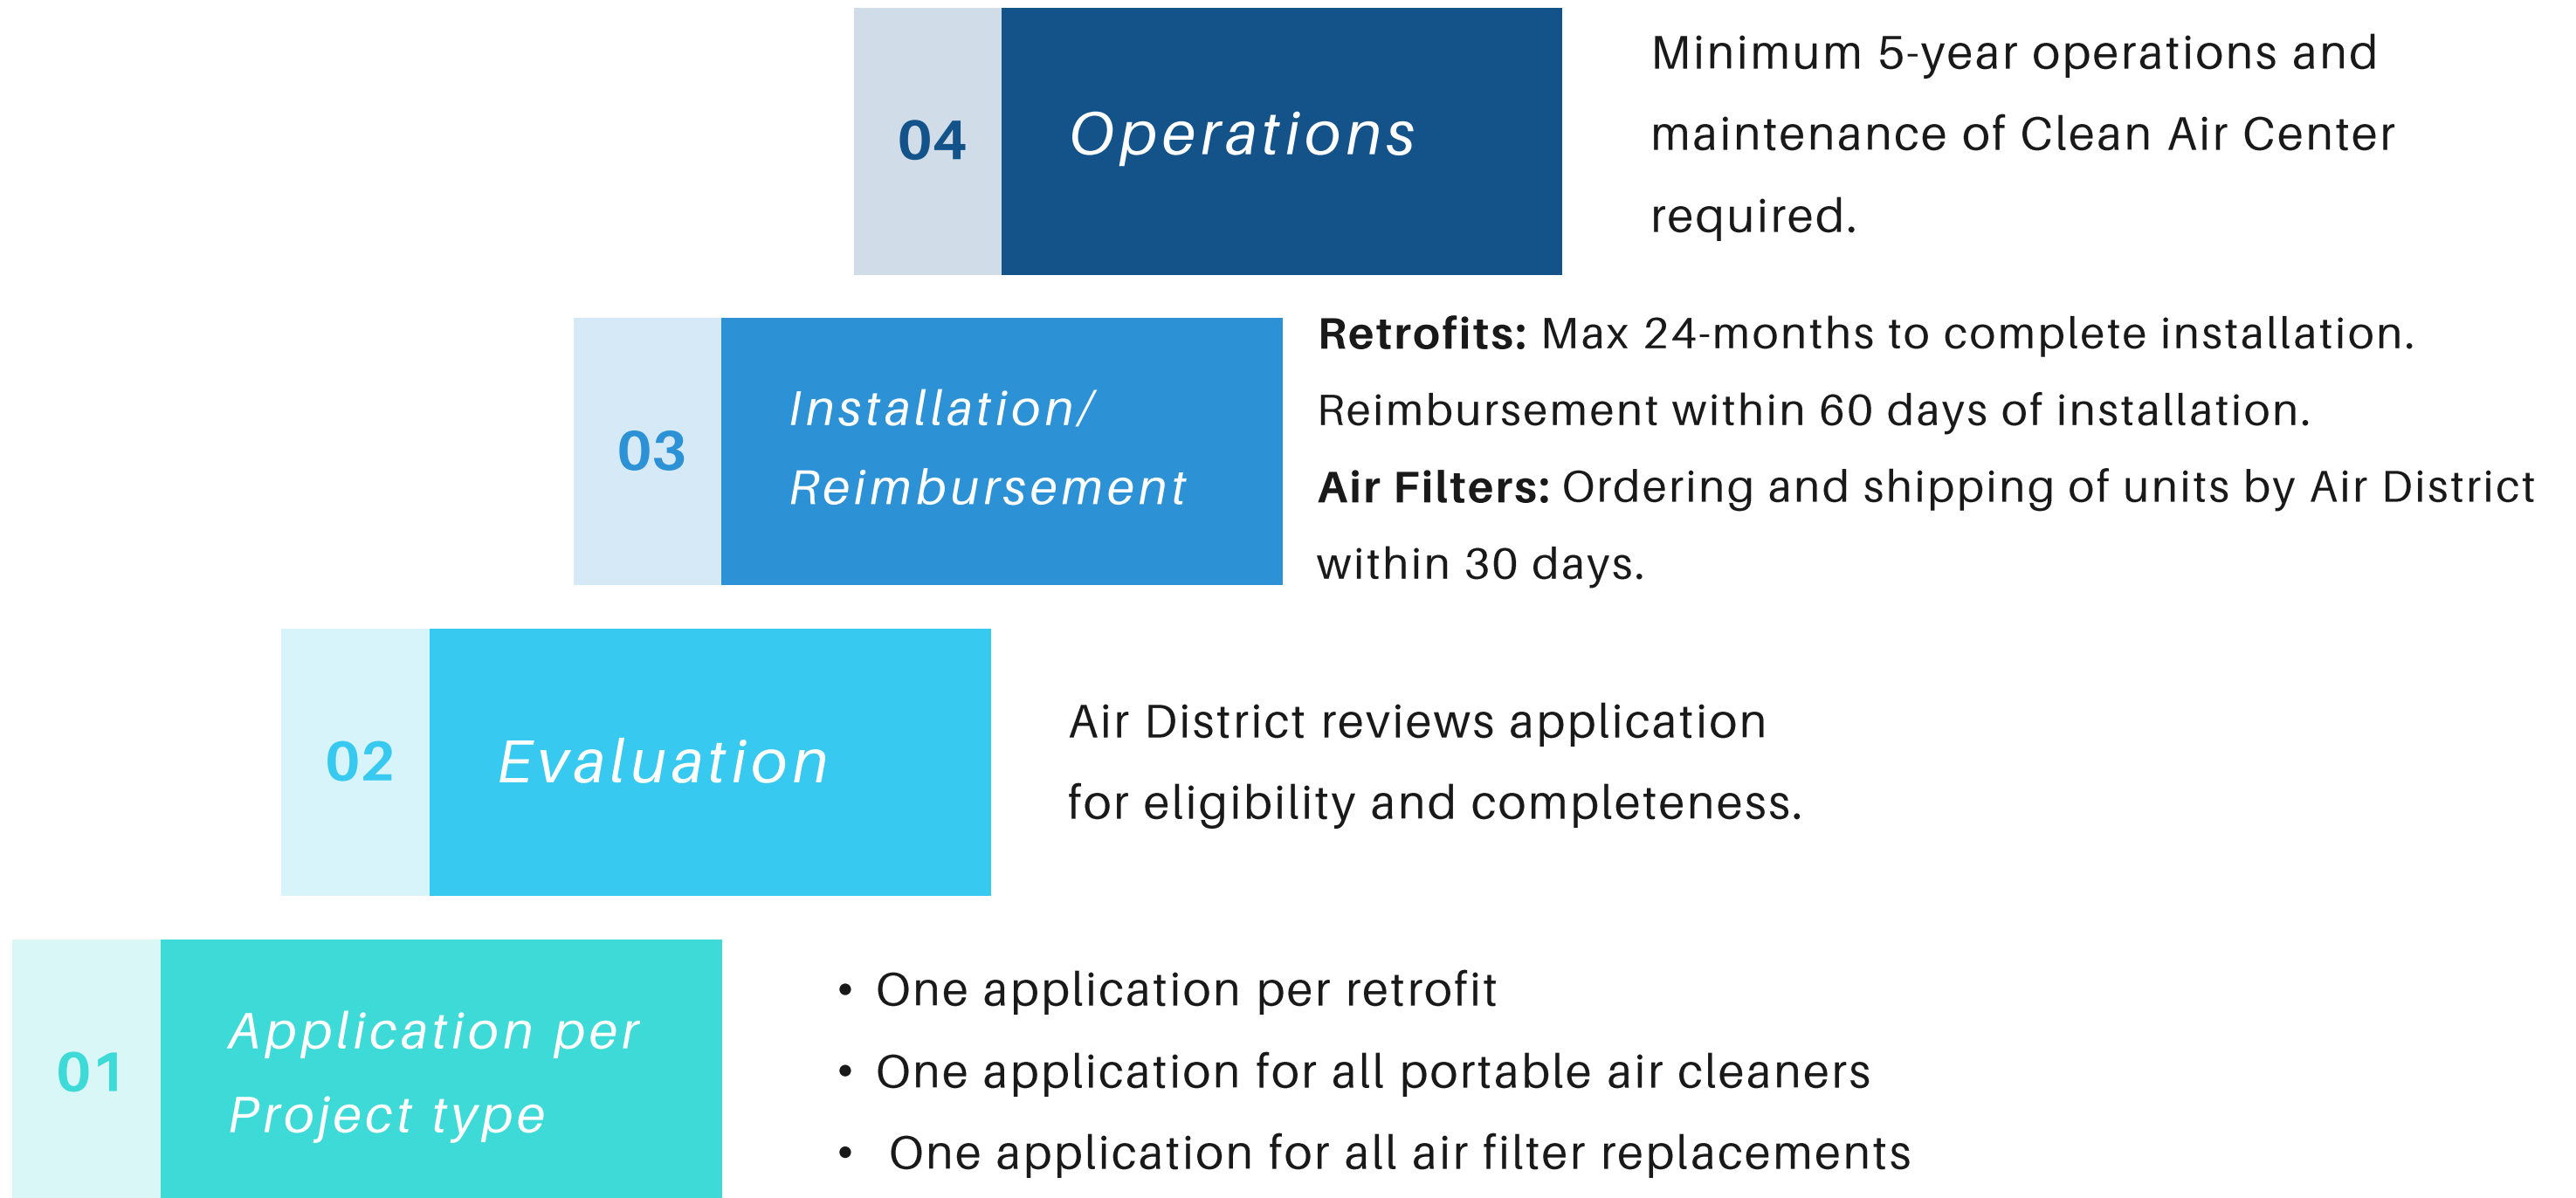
04 Operations

Minimum 5-year operations and maintenance of Clean Air Center required.

03 Installation/ Reimbursement

**Retrofits:** Max 24-months to complete installation. Reimbursement within 60 days of installation.

**Air Filters:** Ordering and shipping of units by Air District within 30 days.

02 Evaluation

Air District reviews application for eligibility and completeness.

01 Application per Project type

• One application per retrofit
• One application for all portable air cleaners
• One application for all air filter replacements